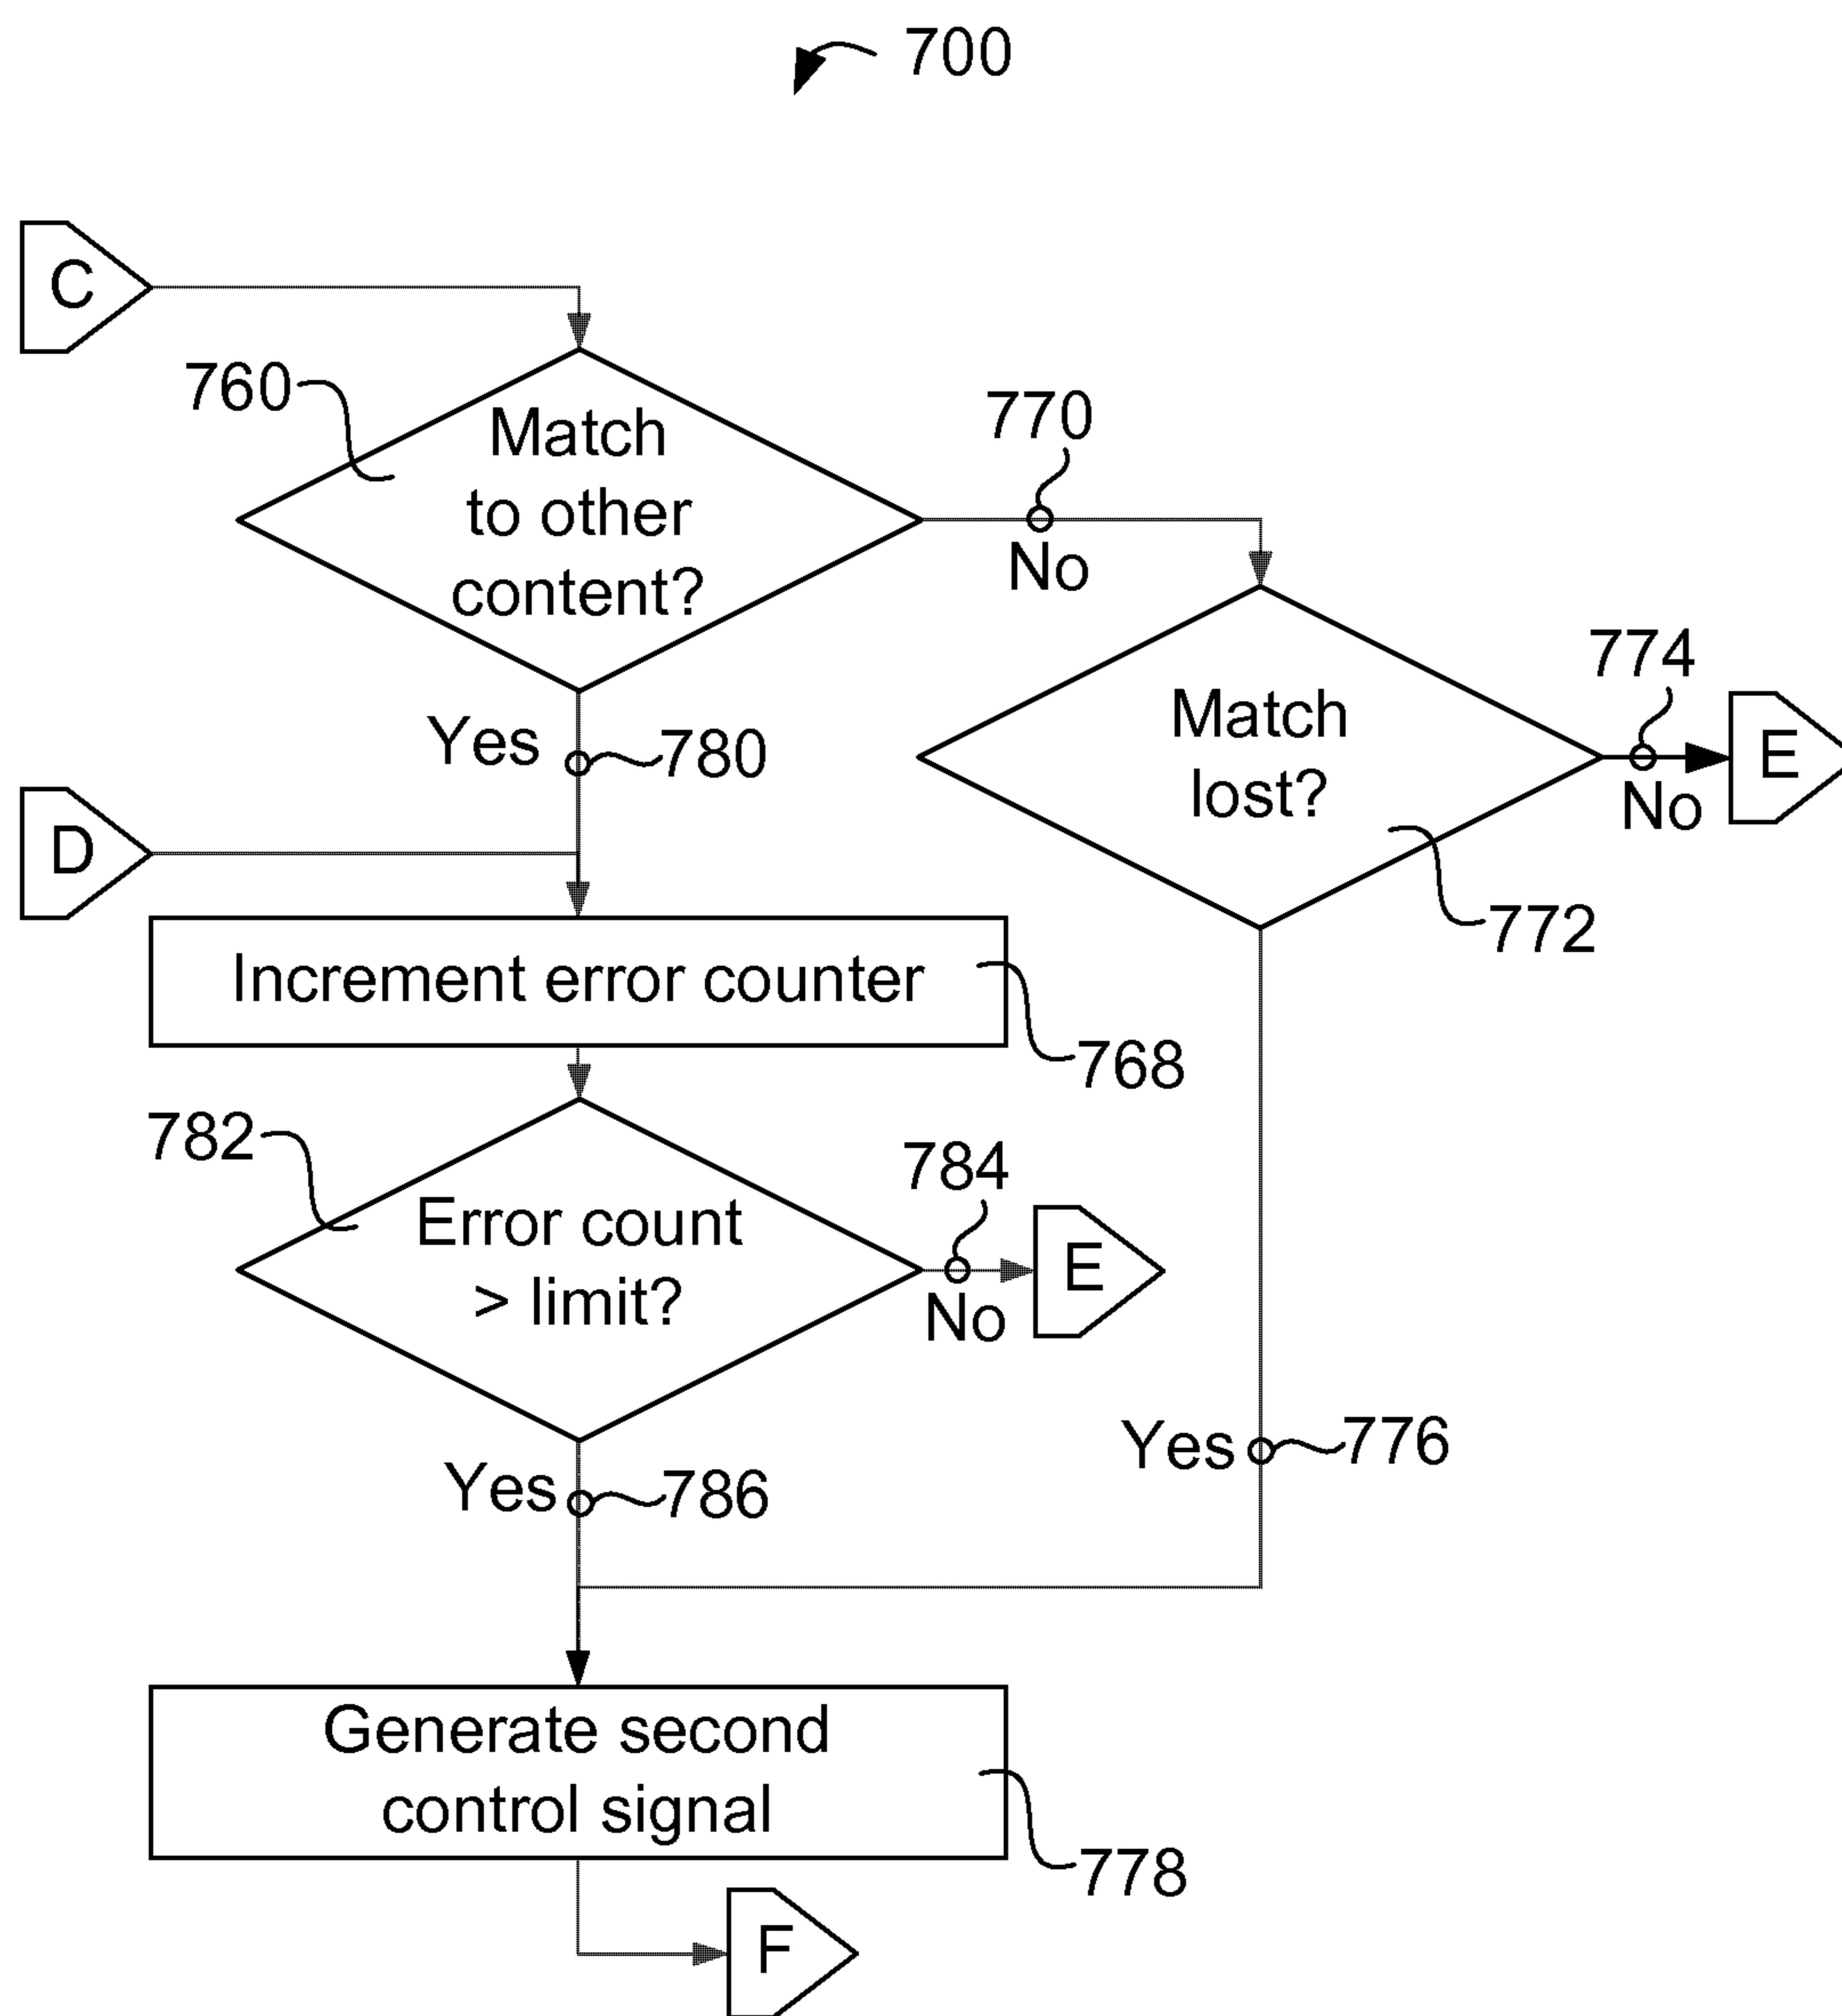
700

C

760

Match to other content?

770

No

Match lost?

774

No

E

772

Yes

780

D

Increment error counter

768

782

Error count > limit?

784

No

E

Yes

776

Yes

786

Generate second control signal

778

F